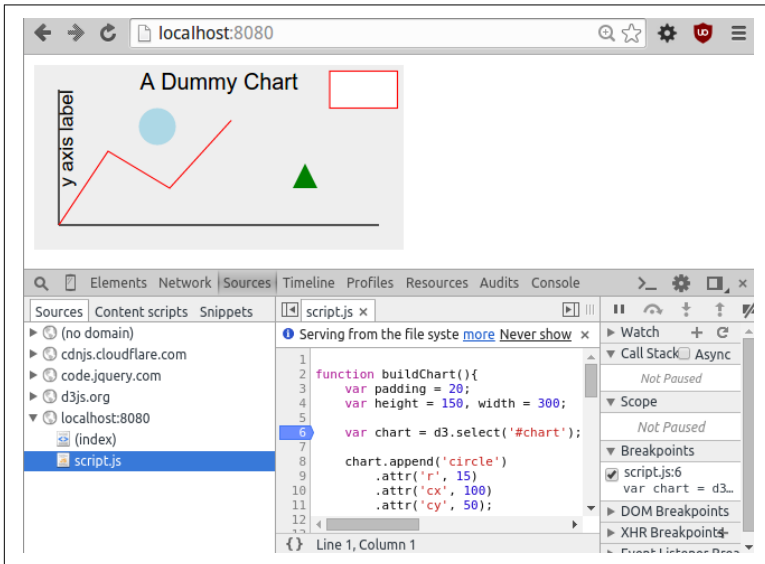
localhost:8080

A Dummy Chart

y axis label

Elements Network Sources Timeline Profiles Resources Audits Console

Sources Content scripts Snippets

(no domain)
cdnjs.cloudflare.com
code.jquery.org
d3js.org
localhost:8080
(index)
script.js

script.js ×

Serving from the file syste more Never show ×

1
2 function buildChart(){
3 var padding = 20;
4 var height = 150, width = 300;
5
6 var chart = d3.select('#chart');
7
8 chart.append('circle')
9 .attr('r', 15)
10 .attr('cx', 100)
11 .attr('cy', 50);
12

{} Line 1, Column 1

Watch
Call Stack Async
Not Paused
Scope
Not Paused
Breakpoints
script.js:6
var chart = d3...
DOM Breakpoints
XHR Breakpoints
Event Listener Brea